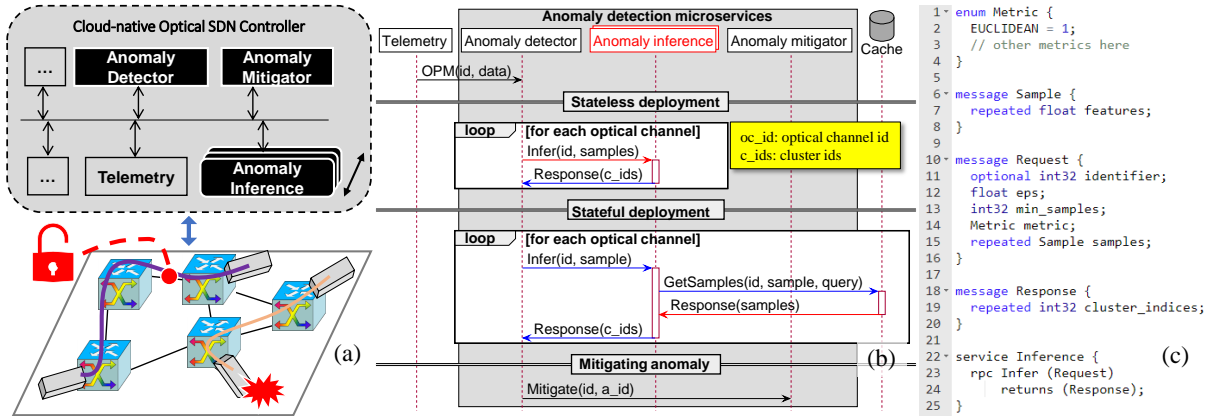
Cloud-native Optical SDN Controller

...

Anomaly Detector

Anomaly Mitigator

...

Telemetry

Anomaly Inference

(a)

Anomaly detection microservices

Telemetry

Anomaly detector

Anomaly inference

Anomaly mitigator

Cache

OPM(id, data)

Stateless deployment

loop [for each optical channel]

Infer(id, samples)

Response(c_ids)

oc_id: optical channel id
c_ids: cluster ids

Stateful deployment

loop [for each optical channel]

Infer(id, sample)

GetSamples(id, sample, query)

Response(samples)

Response(c_ids)

Mitigating anomaly

(b)

Mitigate(id, a_id)

1 enum Metric {
2   EUCLIDEAN = 1;
3   // other metrics here
4 }
5
6 message Sample {
7   repeated float features;
8 }
9
10 message Request {
11   optional int32 identifier;
12   float eps;
13   int32 min_samples;
14   Metric metric;
15   repeated Sample samples;
16 }
17
18 message Response {
19   repeated int32 cluster_indices;
20 }
21
22 service Inference {
23   rpc Infer (Request)
24     returns (Response);
25 }

(c)